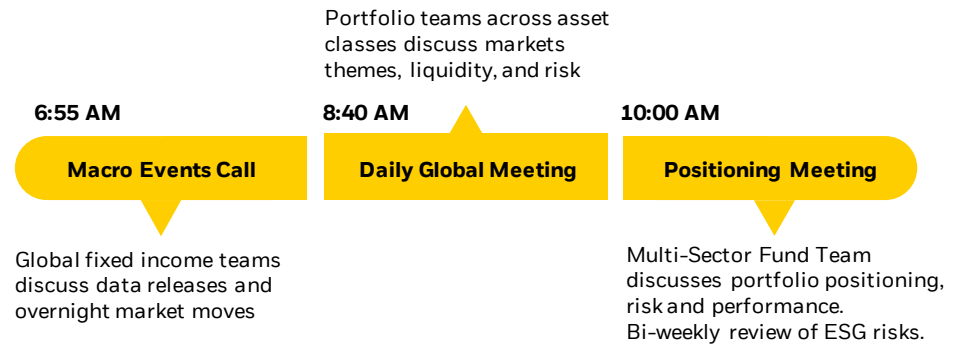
Portfolio teams across asset classes discuss markets themes, liquidity, and risk

6:55 AM

Macro Events Call

Global fixed income teams discuss data releases and overnight market moves

8:40 AM

Daily Global Meeting

10:00 AM

Positioning Meeting

Multi-Sector Fund Team discusses portfolio positioning, risk and performance.
Bi-weekly review of ESG risks.